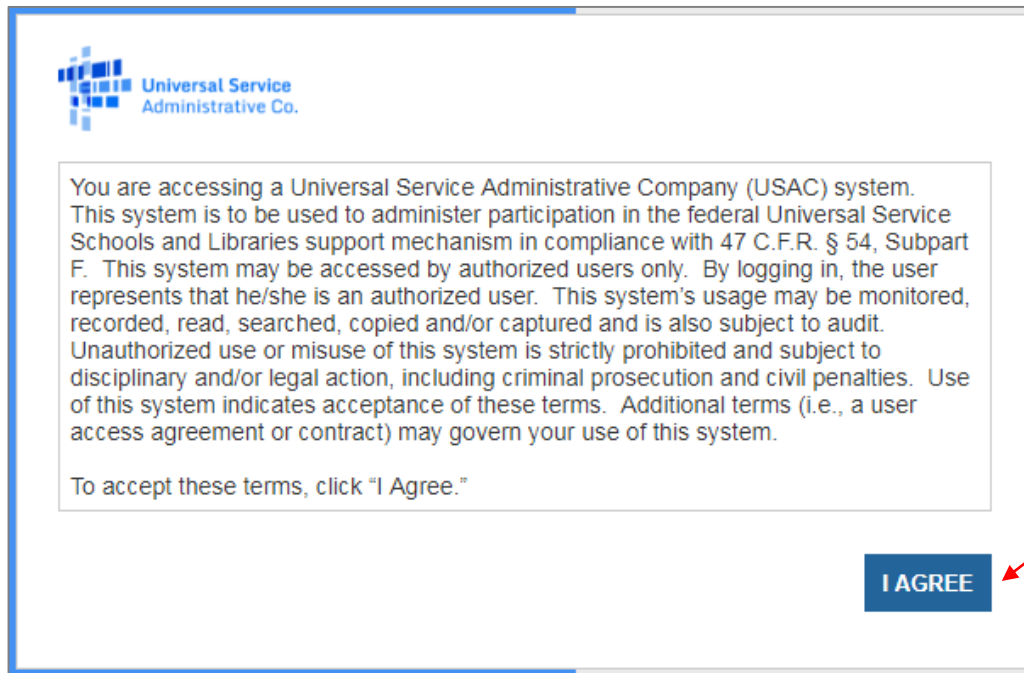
Universal Service Administrative Co.

You are accessing a Universal Service Administrative Company (USAC) system. This system is to be used to administer participation in the federal Universal Service Schools and Libraries support mechanism in compliance with 47 C.F.R. § 54, Subpart F. This system may be accessed by authorized users only. By logging in, the user represents that he/she is an authorized user. This system's usage may be monitored, recorded, read, searched, copied and/or captured and is also subject to audit. Unauthorized use or misuse of this system is strictly prohibited and subject to disciplinary and/or legal action, including criminal prosecution and civil penalties. Use of this system indicates acceptance of these terms. Additional terms (i.e., a user access agreement or contract) may govern your use of this system.

To accept these terms, click "I Agree."

I AGREE